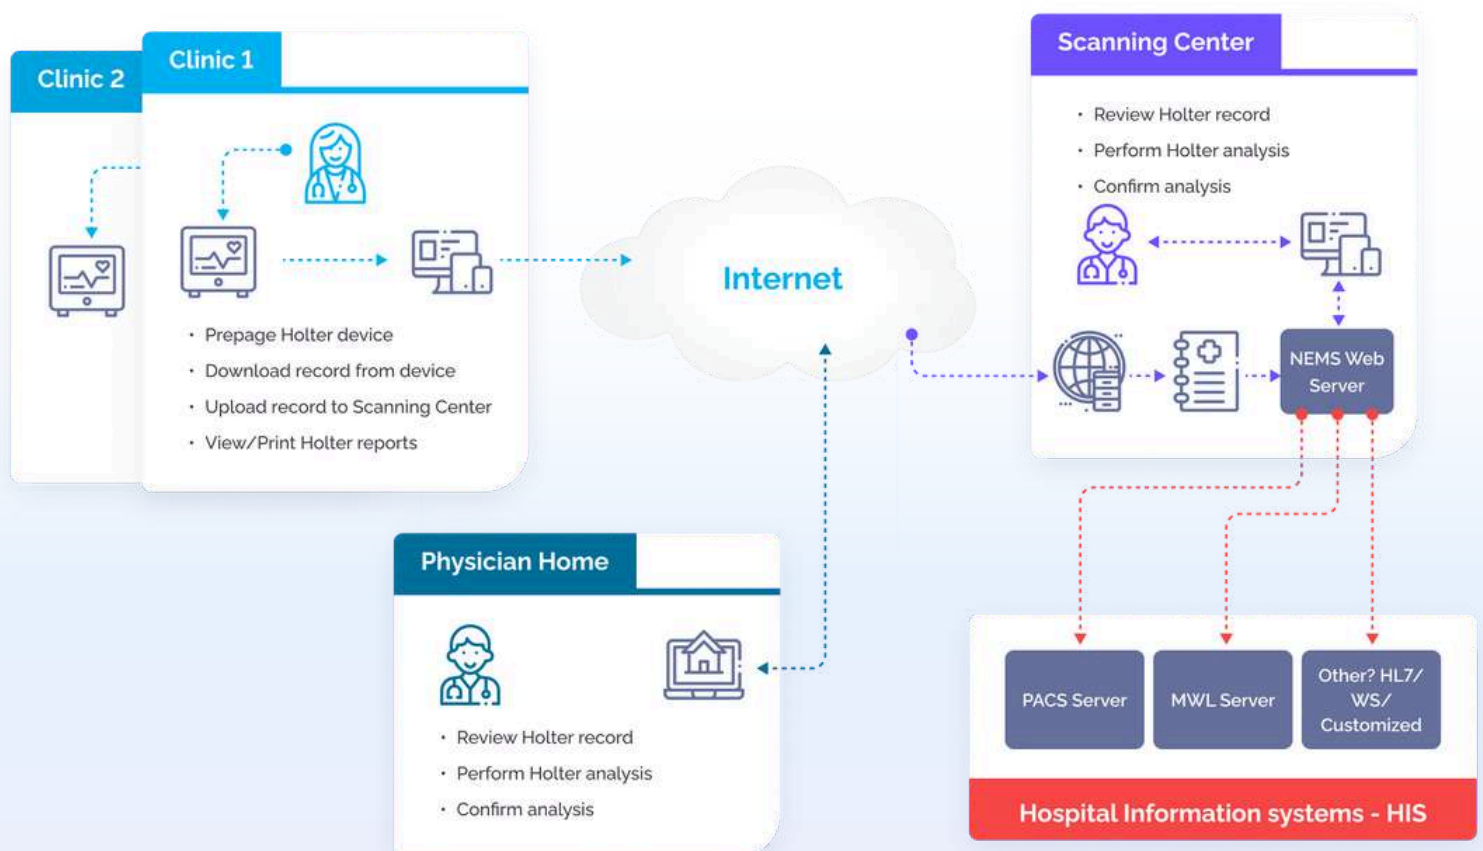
Clinic 2

Clinic 1

- Prepage Holter device
- Download record from device
- Upload record to Scanning Center
- View/Print Holter reports

Internet

Scanning Center

- Review Holter record
- Perform Holter analysis
- Confirm analysis

NEMS Web Server

Physician Home

- Review Holter record
- Perform Holter analysis
- Confirm analysis

PACS Server

MWL Server

Other? HL7/ WS/ Customized

Hospital Information systems - HIS